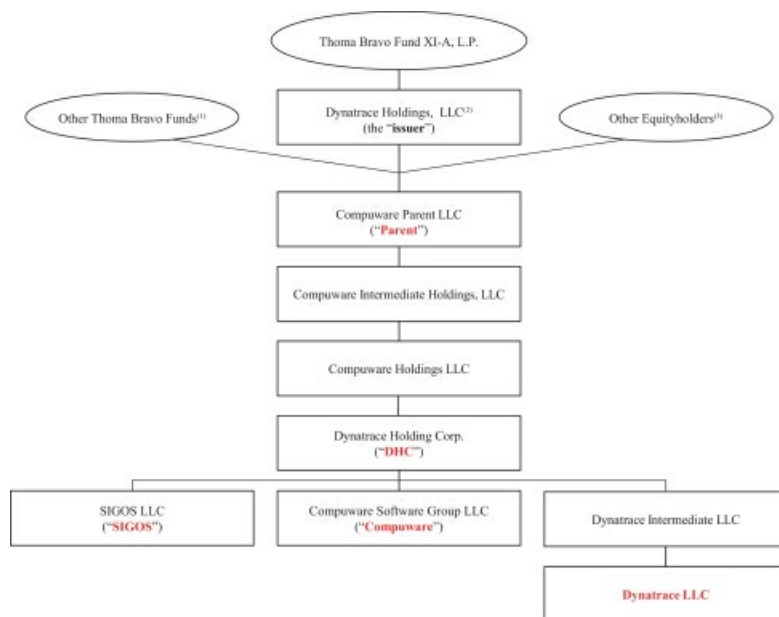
Thoma Bravo Fund XI-A, L.P.

Other Thoma Bravo Funds$^{(1)}$

Dynatrace Holdings, LLC$^{(2)}$
(the "issuer")

Other Equityholders$^{(3)}$

Compuware Parent LLC
("Parent")

Compuware Intermediate Holdings, LLC

Compuware Holdings LLC

Dynatrace Holding Corp.
("DHC")

SIGOS LLC
("SIGOS")

Compuware Software Group LLC
("Compuware")

Dynatrace Intermediate LLC

Dynatrace LLC